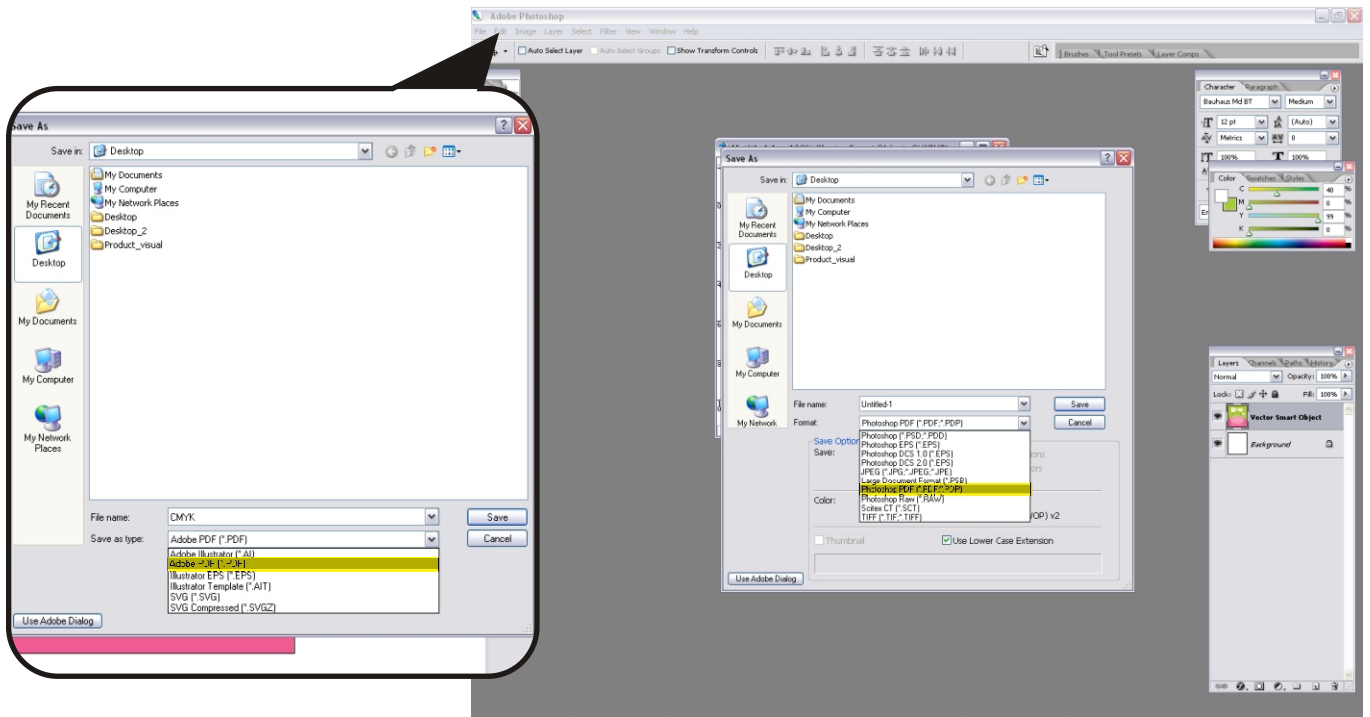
Adobe Photoshop
File Edit Image Layer Select Filter View Window Help
Auto Select Layer Auto Select Groups Show Transform Controls
Brushes Tool Presets Layer Comps

ave As
Save in: Desktop
My Recent Documents
Desktop
My Documents
My Computer
My Network Places
My Documents
My Computer
My Network Places
Desktop
Desktop_2
Product_visual
File name: CMYK
Save as type: Adobe PDF (*.PDF)
Save
Cancel
Adobe Illustrator (*.AI)
Adobe PDF (*.PDF)
Illustrator EPS (*.EPS)
Illustrator Template (*.AIT)
SVG (*.SVG)
SVG Compressed (*.SVGZ)
Use Adobe Dialog

Save As
Save in: Desktop
My Recent Documents
Desktop
My Documents
My Computer
My Network
My Documents
My Computer
My Network Places
Desktop
Desktop_2
Product_visual
File name: Untitled-1
Format: Photoshop PDF (*.PDF;*.PDP)
Save
Cancel
Save Options
Save:
Photoshop (*.PSD;*.PDD)
Photoshop EPS (*.EPS)
Photoshop DCS 1.0 (*.EPS)
Photoshop DCS 2.0 (*.EPS)
JPEG (*.JPG;*.JPEG;*.JPE)
Large Document Format (*.PSB)
Photoshop PDF (*.PDF;*.PDP)
Photoshop Raw (*.RAW)
Scitex CT (*.SCT)
TIFF (*.TIF;*.TIFF)
Color:
OP) v2
Thumbnail
Use Lower Case Extension
Use Adobe Dialog

Character Paragraph
Bauhaus Md BT Medium
12 pt (Auto)
Metrics 0
100% 100%
Color Swatches Styles
C 40 %
M 0 %
Y 99 %
K 0 %

Layers Channels Paths History
Normal Opacity: 100%
Lock: Fill: 100%
Vector Smart Object
Background